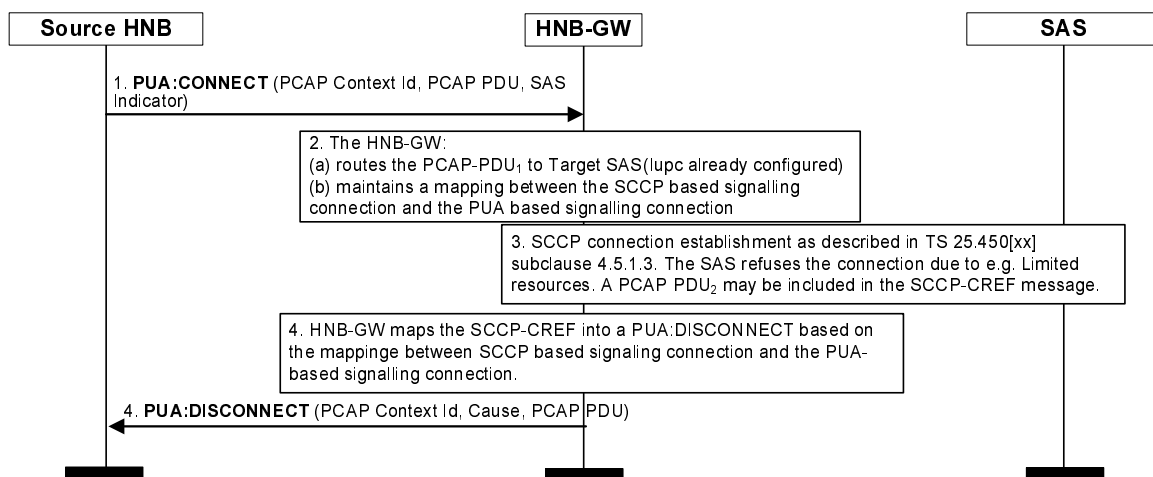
Source HNB

HNB-GW

SAS

1. **PUA:CONNECT** (PCAP Context Id, PCAP PDU, SAS Indicator)

2. The HNB-GW:
(a) routes the PCAP-PDU$_1$ to Target SAS(Iupc already configured)
(b) maintains a mapping between the SCCP based signalling connection and the PUA based signalling connection

3. SCCP connection establishment as described in TS 25.450[xx] subclause 4.5.1.3. The SAS refuses the connection due to e.g. Limited resources. A PCAP PDU$_2$ may be included in the SCCP-CREF message.

4. HNB-GW maps the SCCP-CREF into a PUA:DISCONNECT based on the mappinge between SCCP based signaling connection and the PUA-based signalling connection.

4. **PUA:DISCONNECT** (PCAP Context Id, Cause, PCAP PDU)